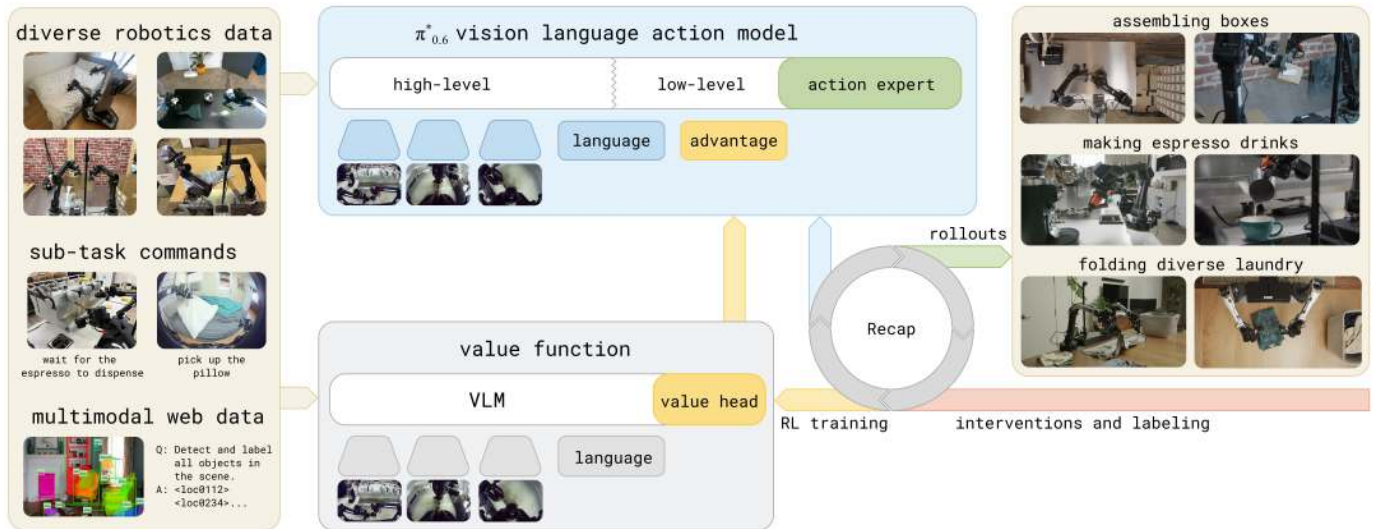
diverse robotics data

sub-task commands

wait for the espresso to dispense

pick up the pillow

multimodal web data

Q: Detect and label all objects in the scene.
A: <loc0112> <loc0234>...

$\pi^*_{0.6}$ vision language action model

high-level

low-level

action expert

language

advantage

value function

VLM

value head

language

Recap

rollouts

RL training

interventions and labeling

assembling boxes

making espresso drinks

folding diverse laundry